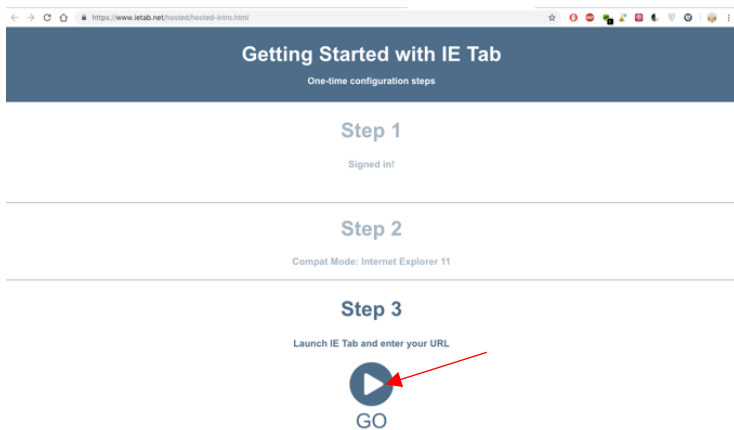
https://www.ietab.net/hosted/hosted-intro.html

Getting Started with IE Tab

One-time configuration steps

Step 1

Signed in!

Step 2

Compat Mode: Internet Explorer 11

Step 3

Launch IE Tab and enter your URL

GO